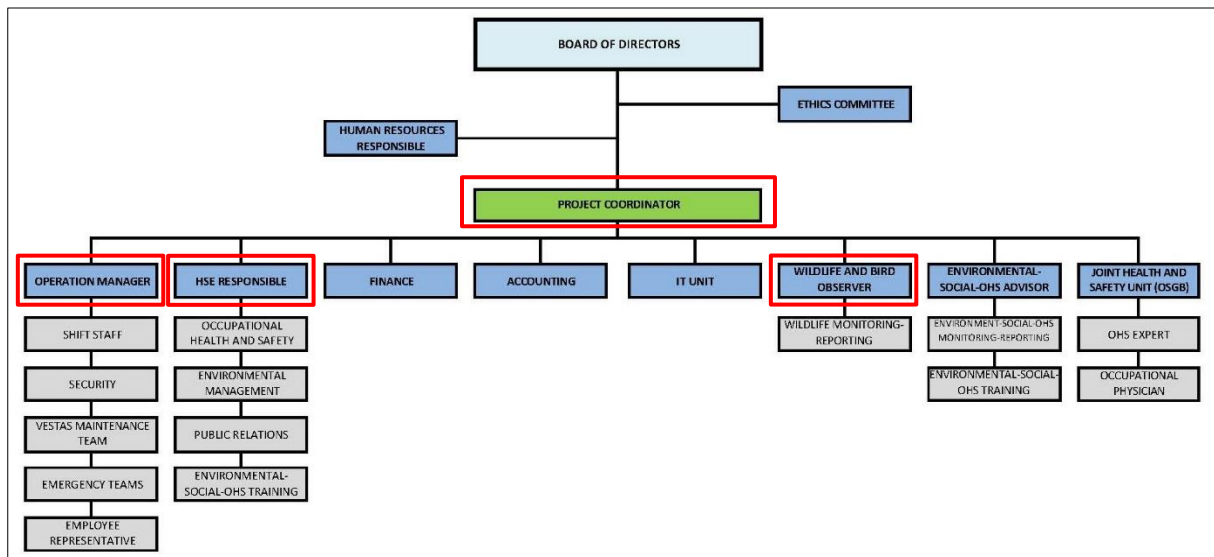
BOARD OF DIRECTORS

ETHICS COMMITTEE

HUMAN RESOURCES RESPONSIBLE

PROJECT COORDINATOR

OPERATION MANAGER

SHIFT STAFF

SECURITY

VESTAS MAINTENANCE TEAM

EMERGENCY TEAMS

EMPLOYEE REPRESENTATIVE

HSE RESPONSIBLE

OCCUPATIONAL HEALTH AND SAFETY

ENVIRONMENTAL MANAGEMENT

PUBLIC RELATIONS

ENVIRONMENTAL-SOCIAL-OHS TRAINING

FINANCE

ACCOUNTING

IT UNIT

WILDLIFE AND BIRD OBSERVER

WILDLIFE MONITORING-REPORTING

ENVIRONMENTAL-SOCIAL-OHS ADVISOR

ENVIRONMENT-SOCIAL-OHS MONITORING-REPORTING

ENVIRONMENTAL-SOCIAL-OHS TRAINING

JOINT HEALTH AND SAFETY UNIT (OSGB)

OHS EXPERT

OCCUPATIONAL PHYSICIAN